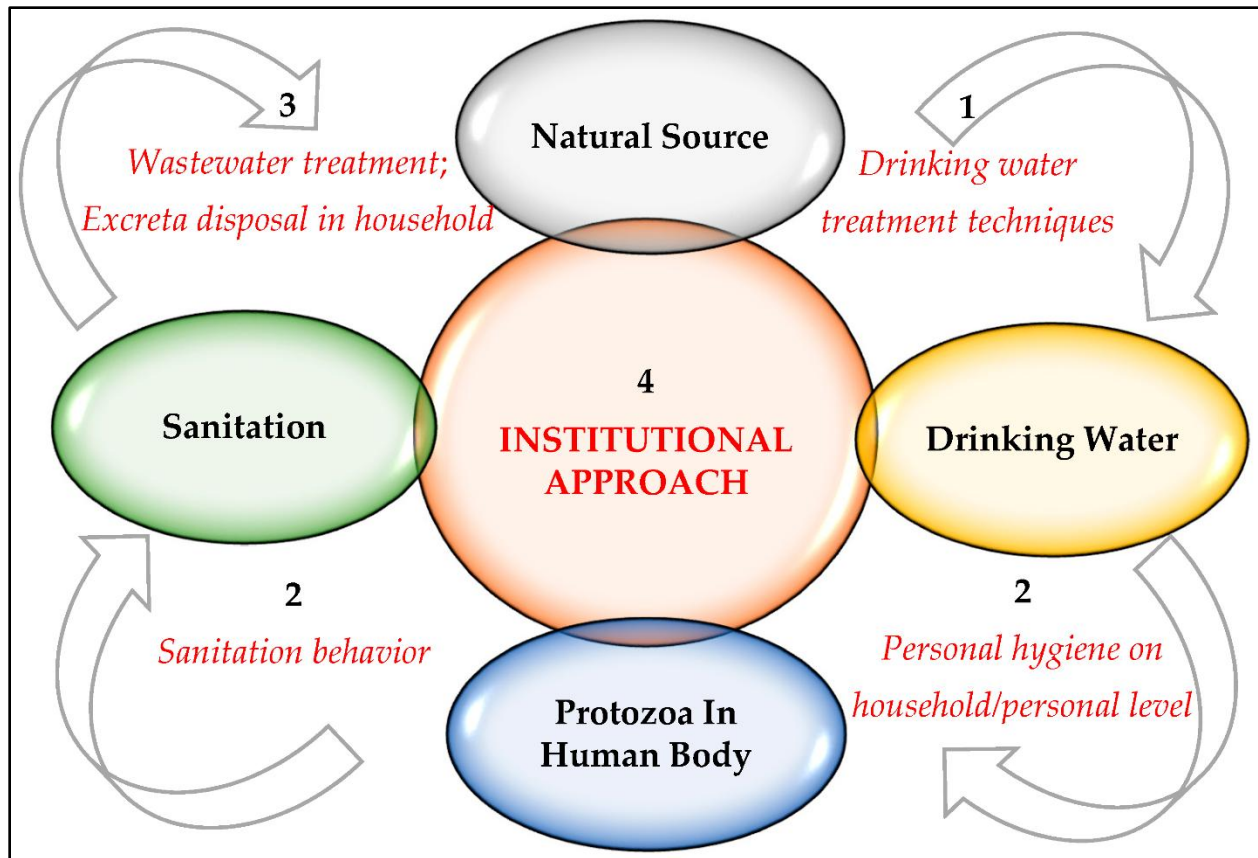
3

Wastewater treatment;
Excreta disposal in household

Natural Source

1

Drinking water
treatment techniques

Sanitation

4

INSTITUTIONAL
APPROACH

Drinking Water

2

Sanitation behavior

Protozoa In
Human Body

2

Personal hygiene on
household/personal level